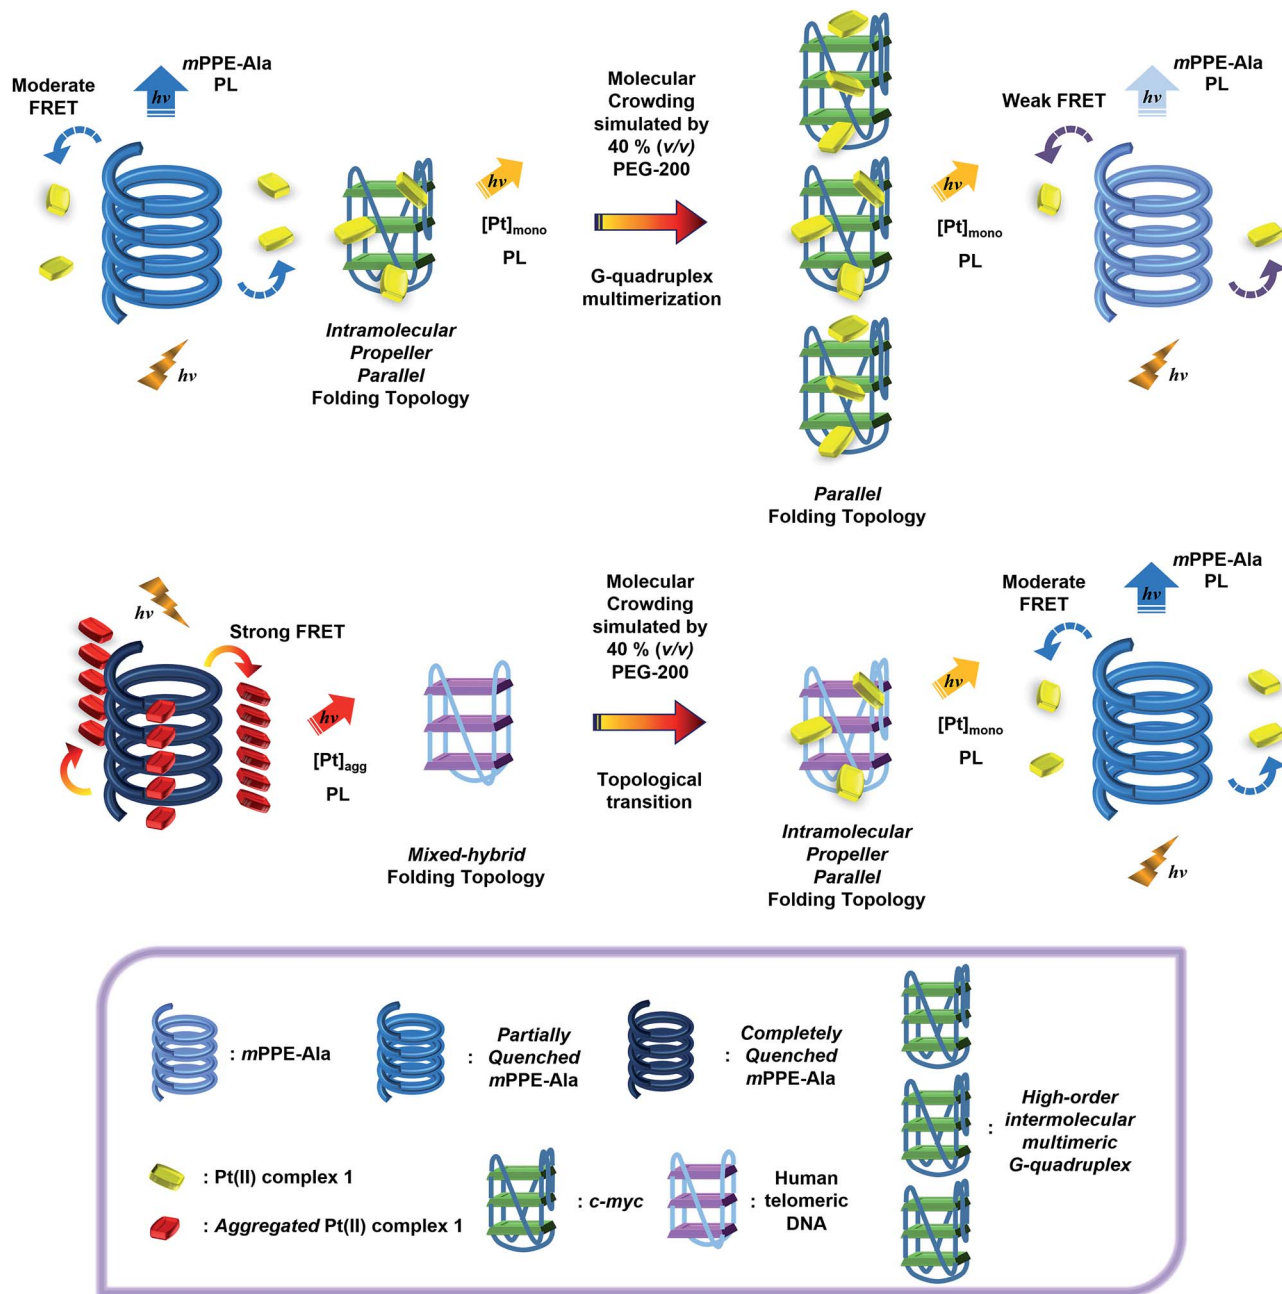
Moderate FRET

*m*PPE-Ala PL

$h\nu$

$h\nu$

*Intramolecular Propeller Parallel* Folding Topology

$h\nu$

$[Pt]_{mono}$

PL

Molecular Crowding simulated by 40 % (*v/v*) PEG-200

G-quadruplex multimerization

*Parallel* Folding Topology

$h\nu$

$[Pt]_{mono}$

PL

Weak FRET

*m*PPE-Ala PL

$h\nu$

$h\nu$

$h\nu$

Strong FRET

$h\nu$

$[Pt]_{agg}$

PL

*Mixed-hybrid* Folding Topology

Molecular Crowding simulated by 40 % (*v/v*) PEG-200

Topological transition

*Intramolecular Propeller Parallel* Folding Topology

$h\nu$

$[Pt]_{mono}$

PL

Moderate FRET

*m*PPE-Ala PL

$h\nu$

$h\nu$

: *m*PPE-Ala

: *Partially Quenched* *m*PPE-Ala

: *Completely Quenched* *m*PPE-Ala

: *High-order intermolecular multimeric G-quadruplex*

: Pt(II) complex 1

: *Aggregated* Pt(II) complex 1

: *c-myc*

: Human telomeric DNA